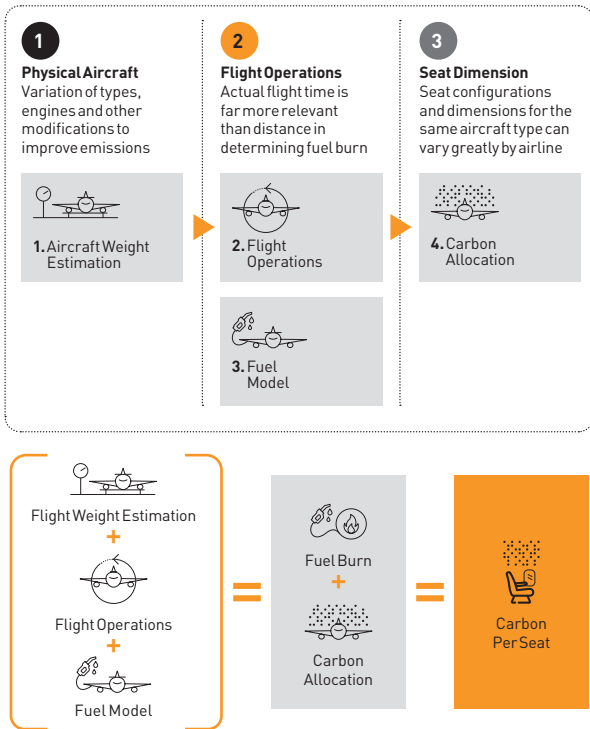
1

Physical Aircraft
Variation of types, engines and other modifications to improve emissions

1. Aircraft Weight Estimation

2

Flight Operations
Actual flight time is far more relevant than distance in determining fuel burn

2. Flight Operations

3. Fuel Model

3

Seat Dimension
Seat configurations and dimensions for the same aircraft type can vary greatly by airline

4. Carbon Allocation

Flight Weight Estimation
+
Flight Operations
+
Fuel Model

=

Fuel Burn
+
Carbon Allocation

=

Carbon Per Seat